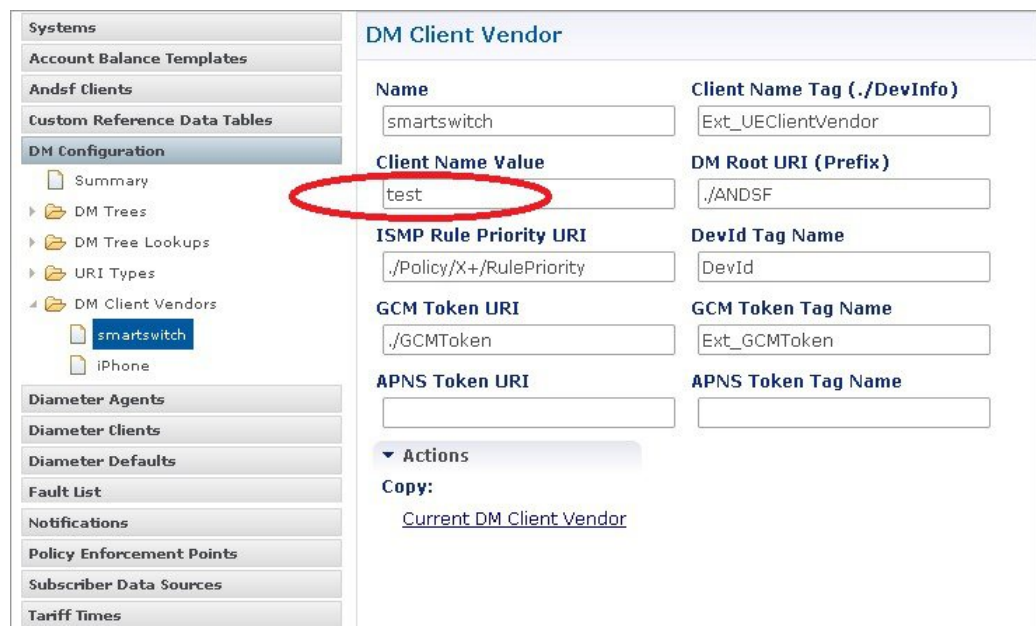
Systems
Account Balance Templates
Andsf Clients
Custom Reference Data Tables
DM Configuration
Summary
DM Trees
DM Tree Lookups
URI Types
DM Client Vendors
smartswitch
iPhone
Diameter Agents
Diameter Clients
Diameter Defaults
Fault List
Notifications
Policy Enforcement Points
Subscriber Data Sources
Tariff Times

DM Client Vendor

Name
smartswitch
Client Name Tag (./DevInfo)
Ext_UEClientVendor
Client Name Value
test
DM Root URI (Prefix)
./ANDSF
ISMP Rule Priority URI
./Policy/X+/RulePriority
DevId Tag Name
DevId
GCM Token URI
./GCMToken
GCM Token Tag Name
Ext_GCMToken
APNS Token URI
APNS Token Tag Name

Actions
Copy:
Current DM Client Vendor